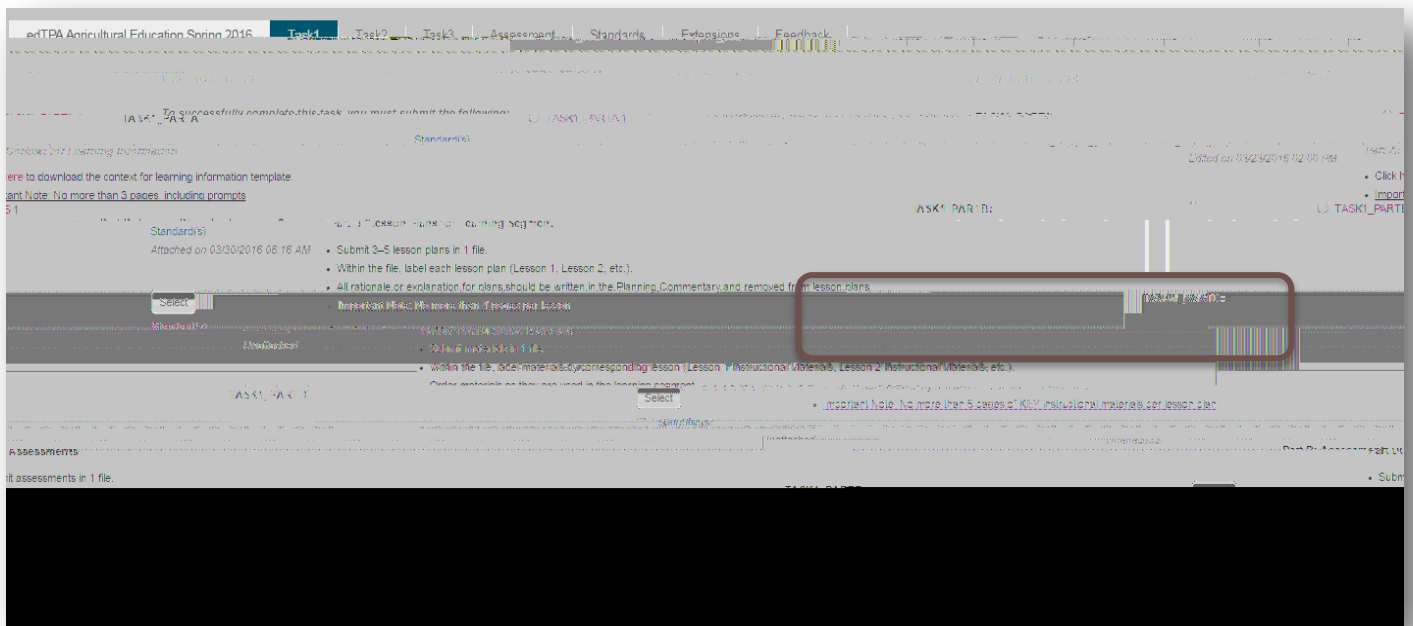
edTPA Agricultural Education Spring 2016 | Task1 | Task2 | Task3 | Assessment | Standards | Extensions | Feedback

TASK1_PART A

To successfully complete this task, you must submit the following:

TASK1_PART A

Standard(s)

Context for Learning Information

Edited on 03/29/2016 02:00 PM

Task A

here to download the context for learning information template.

tant Note: No more than 3 pages, including prompts

• Click h

• Import

TASK1_PART B:

TASK1_PARTB

Standard(s)

Lesson Plans for Learning Segment

Attached on 03/30/2016 08:16 AM

• Submit 3–5 lesson plans in 1 file.

• Within the file, label each lesson plan (Lesson 1, Lesson 2, etc.).

• All rationale or explanation for plans should be written in the Planning Commentary and removed from lesson plans.

Select

• Important Note: Maximum of 4 pages per lesson

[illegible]

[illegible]

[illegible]

• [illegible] in 1 file.

• Within the file, label materials by corresponding lesson (Lesson 1 Instructional Materials, Lesson 2 Instructional Materials, etc.).

TASK1_PART C

Order materials as they are used in the learning segment.

Select

• Important Note: No more than 5 pages of KEY instructional materials per lesson plan

Standard(s)

Attached

Assessments

Part D: Assessment

it assessments in 1 file.

TASK1_PART D

• Subm